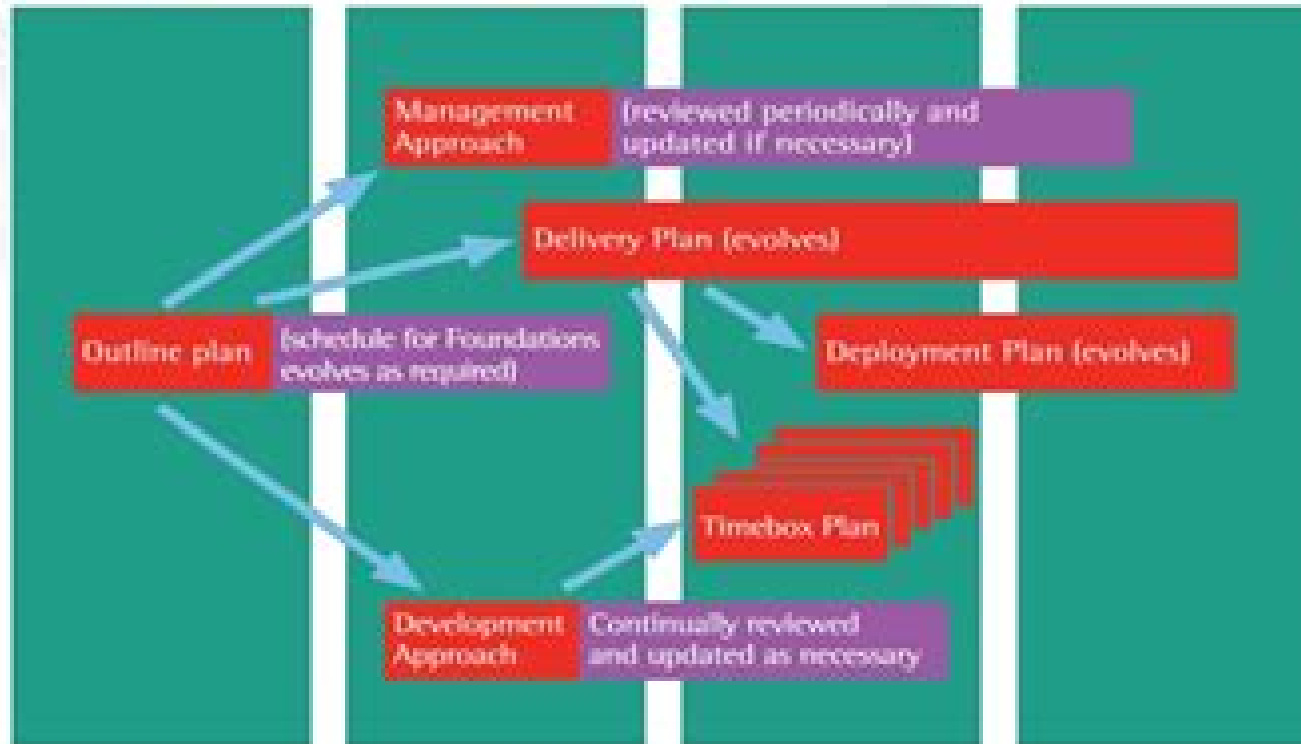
Management Approach

(reviewed periodically and updated if necessary)

Delivery Plan (evolves)

Outline plan

(schedule for Foundations evolves as required)

Deployment Plan (evolves)

Timebox Plan

Development Approach

Continually reviewed and updated as necessary